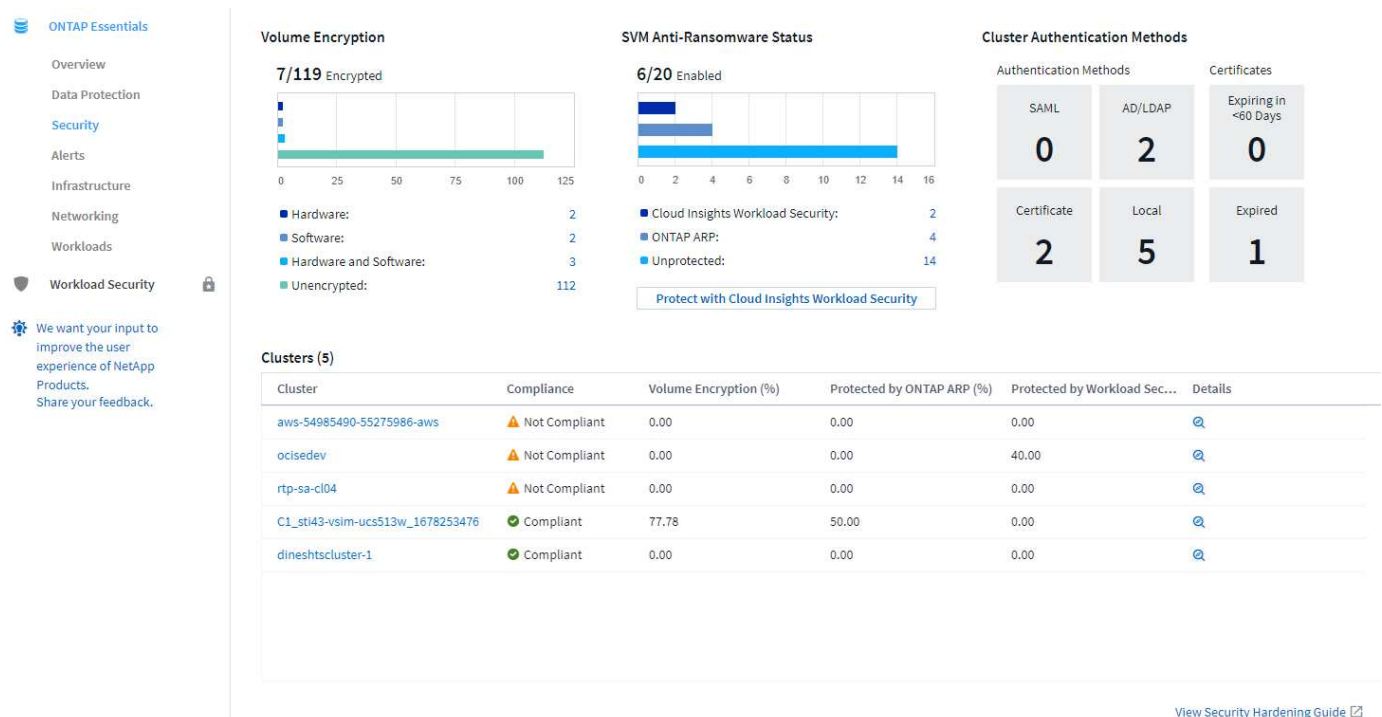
ONTAP Essentials

Overview
Data Protection
Security
Alerts
Infrastructure
Networking
Workloads

Workload Security

We want your input to improve the user experience of NetApp Products.
Share your feedback.

Volume Encryption

7/119 Encrypted

0 25 50 75 100 125

Hardware: 2
Software: 2
Hardware and Software: 3
Unencrypted: 112

SVM Anti-Ransomware Status

6/20 Enabled

0 2 4 6 8 10 12 14 16

Cloud Insights Workload Security: 2
ONTAP ARP: 4
Unprotected: 14

Protect with Cloud Insights Workload Security

Cluster Authentication Methods

Authentication Methods

Certificates

SAML
0

AD/LDAP
2

Expiring in <60 Days
0

Certificate
2

Local
5

Expired
1

Clusters (5)

| Cluster | Compliance | Volume Encryption (%) | Protected by ONTAP ARP (%) | Protected by Workload Sec... | Details |
|---|---|---|---|---|---|
| aws-54985490-55275986-aws | Not Compliant | 0.00 | 0.00 | 0.00 | |
| ocisedev | Not Compliant | 0.00 | 0.00 | 40.00 | |
| rtp-sa-cl04 | Not Compliant | 0.00 | 0.00 | 0.00 | |
| C1_sti43-vsim-ucs513w_1678253476 | Compliant | 77.78 | 50.00 | 0.00 | |
| dineshtscluster-1 | Compliant | 0.00 | 0.00 | 0.00 | |

View Security Hardening Guide